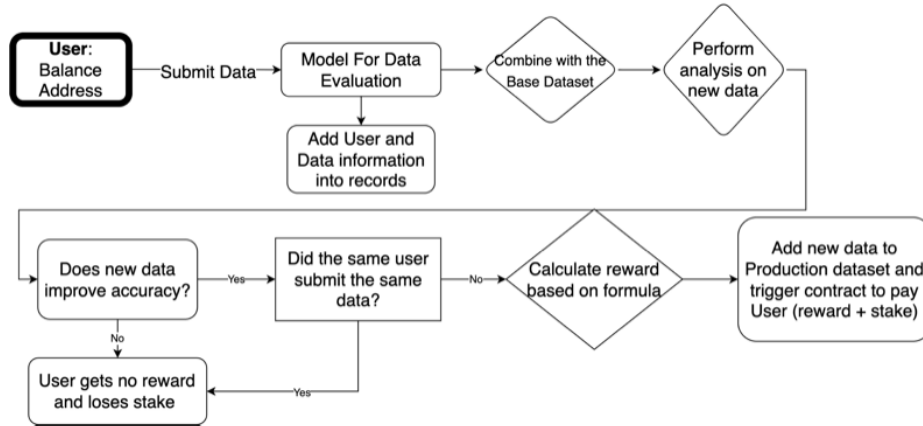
User: Balance Address

Submit Data

Model For Data Evaluation

Add User and Data information into records

Combine with the Base Dataset

Perform analysis on new data

Does new data improve accuracy?

Yes

Did the same user submit the same data?

No

Calculate reward based on formula

Add new data to Production dataset and trigger contract to pay User (reward + stake)

No

Yes

User gets no reward and loses stake